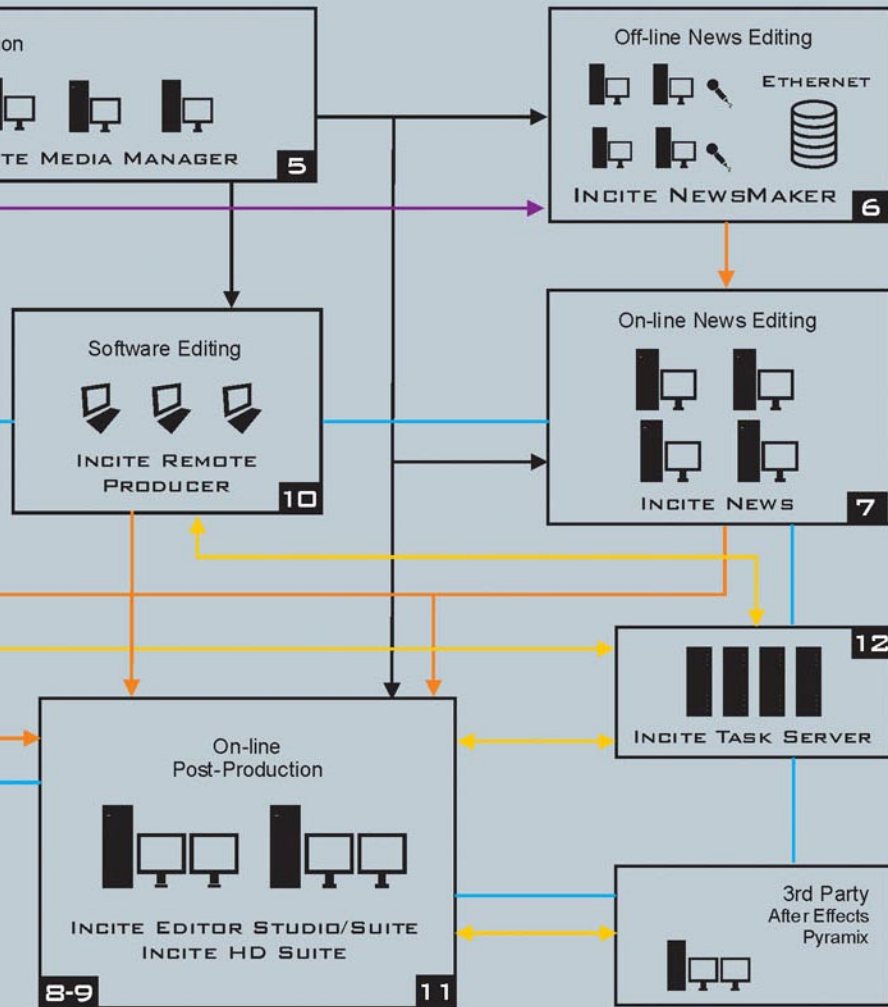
on

TE MEDIA MANAGER

5

Off-line News Editing

ETHERNET

INCITE NEWSMAKER

6

Software Editing

INCITE REMOTE PRODUCER

10

On-line News Editing

INCITE NEWS

7

12

INCITE TASK SERVER

On-line Post-Production

INCITE EDITOR STUDIO/SUITE
INCITE HD SUITE

8-9

11

3rd Party
After Effects
Pyramix